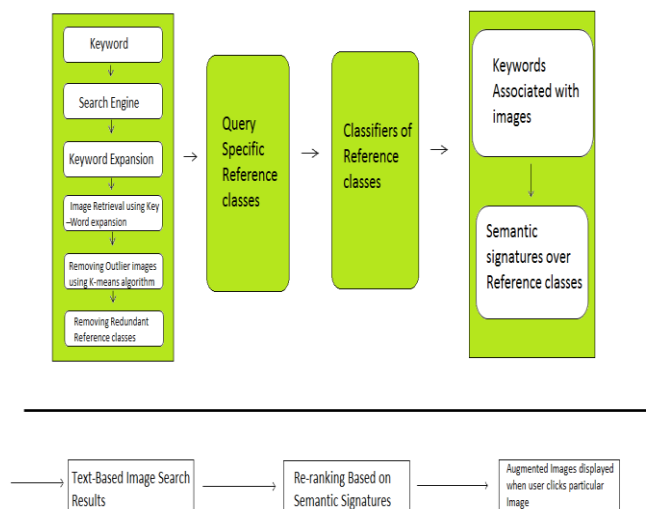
Keyword

Search Engine

Keyword Expansion

Image Retrieval using Key –Word expansion

Removing Outlier images using K-means algorithm

Removing Redundant Reference classes

Query Specific Reference classes

Classifiers of Reference classes

Keywords Associated with images

Semantic signatures over Reference classes

Text-Based Image Search Results

Re-ranking Based on Semantic Signatures

Augmented Images displayed when user clicks particular Image